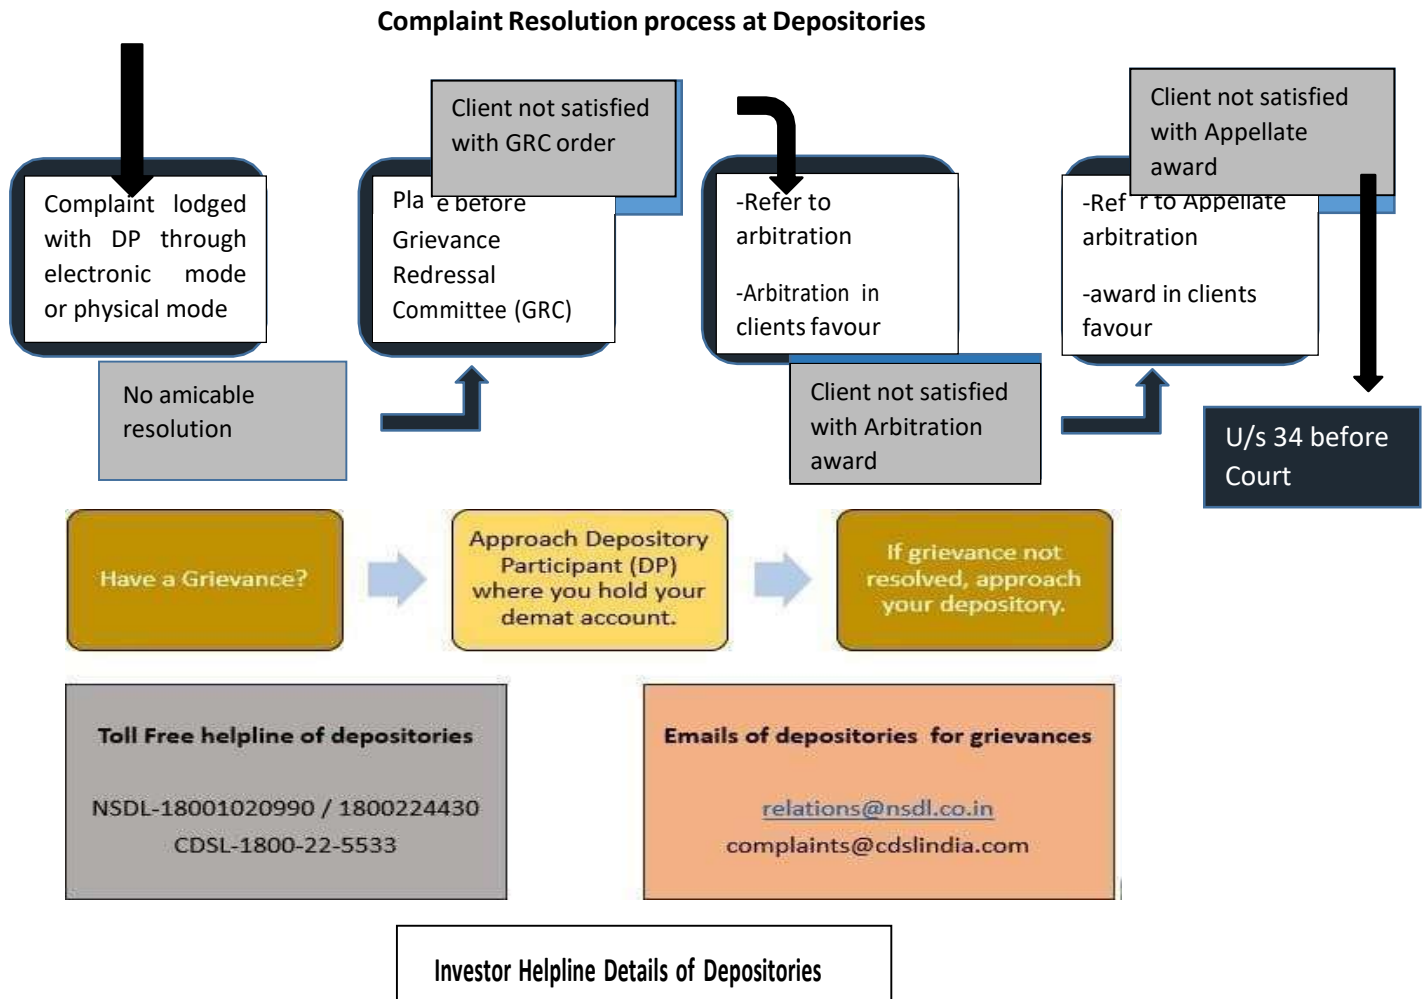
Complaint Resolution process at Depositories

Complaint lodged with DP through electronic mode or physical mode

No amicable resolution

Client not satisfied with GRC order

Pla e before Grievance Redressal Committee (GRC)

-Refer to arbitration

-Arbitration in clients favour

Client not satisfied with Arbitration award

Client not satisfied with Appellate award

-Ref r to Appellate arbitration

-award in clients favour

U/s 34 before Court

Have a Grievance?

Approach Depository Participant (DP) where you hold your demat account.

If grievance not resolved, approach your depository.

Toll Free helpline of depositories

NSDL-18001020990 / 1800224430
CDSL-1800-22-5533

Emails of depositories for grievances

relations@nsdl.co.in
complaints@cdslindia.com

Investor Helpline Details of Depositories